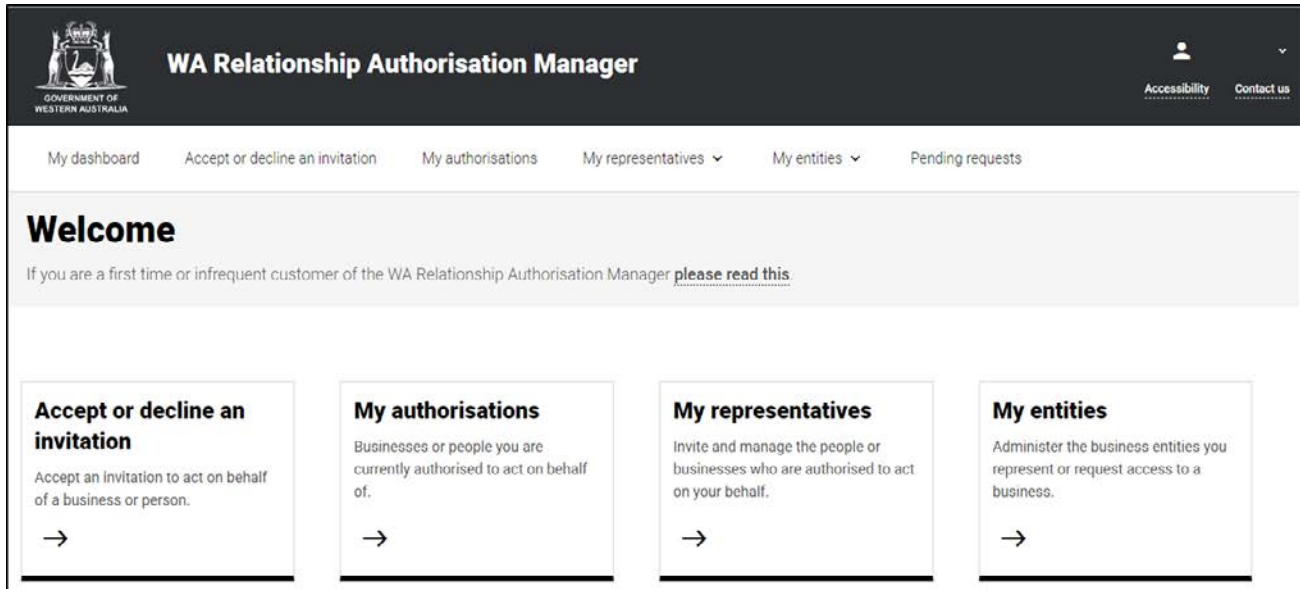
GOVERNMENT OF WESTERN AUSTRALIA

WA Relationship Authorisation Manager

Accessibility Contact us

My dashboard Accept or decline an invitation My authorisations My representatives My entities Pending requests

Welcome

If you are a first time or infrequent customer of the WA Relationship Authorisation Manager please read this.

Accept or decline an invitation

Accept an invitation to act on behalf of a business or person.

→

My authorisations

Businesses or people you are currently authorised to act on behalf of.

→

My representatives

Invite and manage the people or businesses who are authorised to act on your behalf.

→

My entities

Administer the business entities you represent or request access to a business.

→